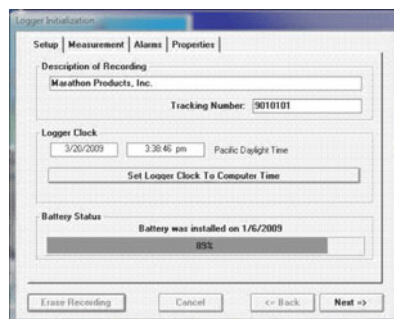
Logger Initialization

Setup | Measurement | Alarms | Properties

Description of Recording

Marathon Products, Inc.

Tracking Number: 9010101

Logger Clock

3/20/2009 3:38:46 pm Pacific Daylight Time

Set Logger Clock To Computer Time

Battery Status

Battery was installed on 1/6/2009

89%

Erase Recording Cancel <= Back Next =>